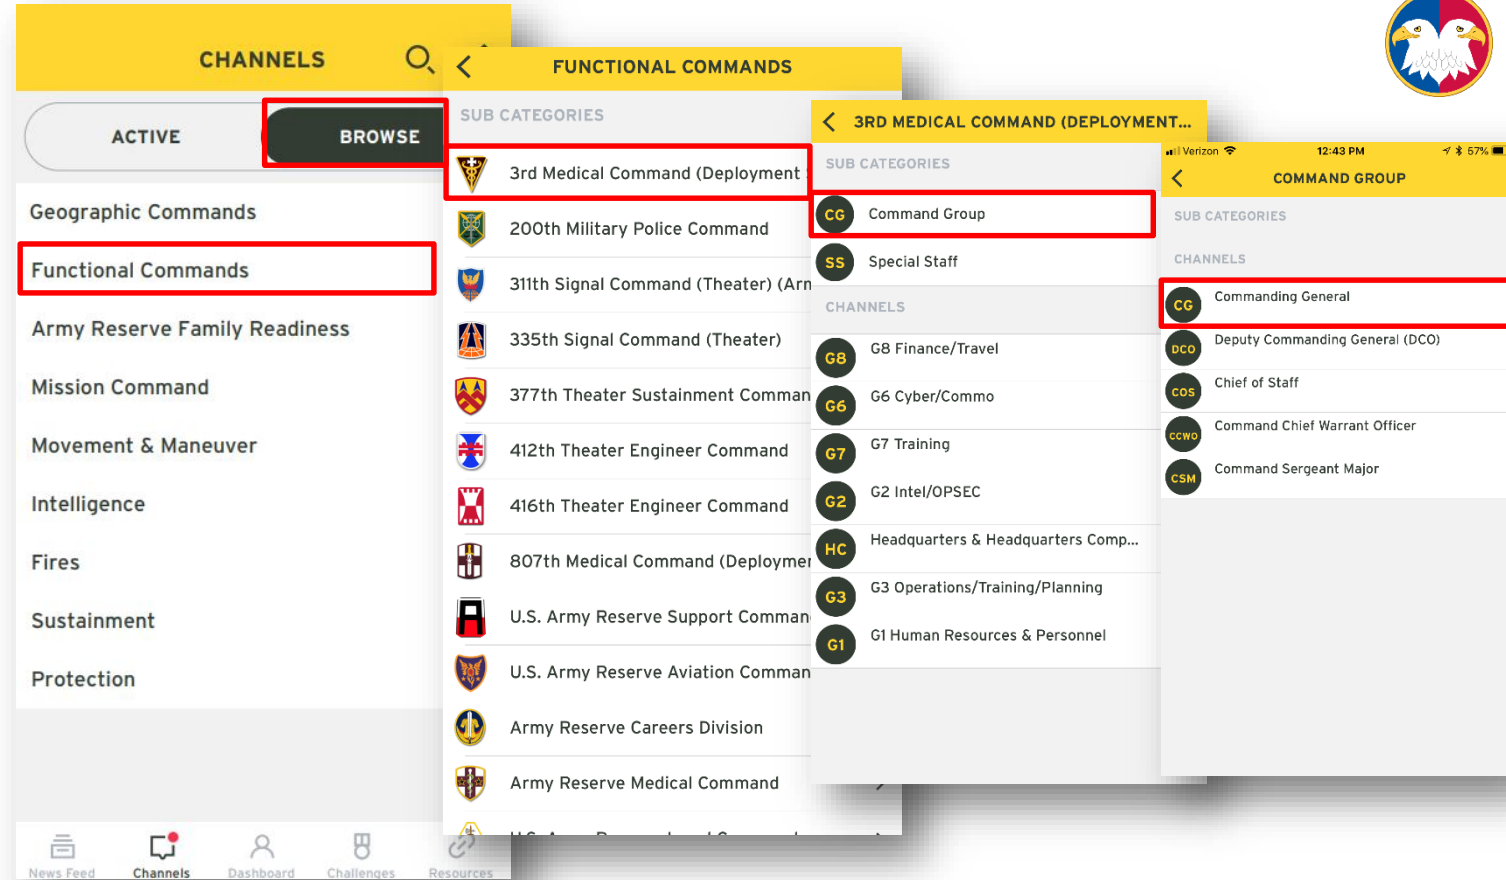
CHANNELS

ACTIVE

BROWSE

Geographic Commands

Functional Commands

Army Reserve Family Readiness

Mission Command

Movement & Maneuver

Intelligence

Fires

Sustainment

Protection

News Feed

Channels

Dashboard

Challenges

Resources

FUNCTIONAL COMMANDS

SUB CATEGORIES

3rd Medical Command (Deployment

200th Military Police Command

311th Signal Command (Theater) (Arn

335th Signal Command (Theater)

377th Theater Sustainment Comman

412th Theater Engineer Command

416th Theater Engineer Command

807th Medical Command (Deploymer

U.S. Army Reserve Support Comman

U.S. Army Reserve Aviation Comman

Army Reserve Careers Division

Army Reserve Medical Command

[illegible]

3RD MEDICAL COMMAND (DEPLOYMENT...

SUB CATEGORIES

CG Command Group

SS Special Staff

CHANNELS

G8 G8 Finance/Travel

G6 G6 Cyber/Commo

G7 G7 Training

G2 G2 Intel/OPSEC

HC Headquarters & Headquarters Comp...

G3 G3 Operations/Training/Planning

G1 G1 Human Resources & Personnel

Verizon 12:43 PM 57%

COMMAND GROUP

SUB CATEGORIES

CHANNELS

CG Commanding General

DCO Deputy Commanding General (DCO)

COS Chief of Staff

CCWO Command Chief Warrant Officer

CSM Command Sergeant Major